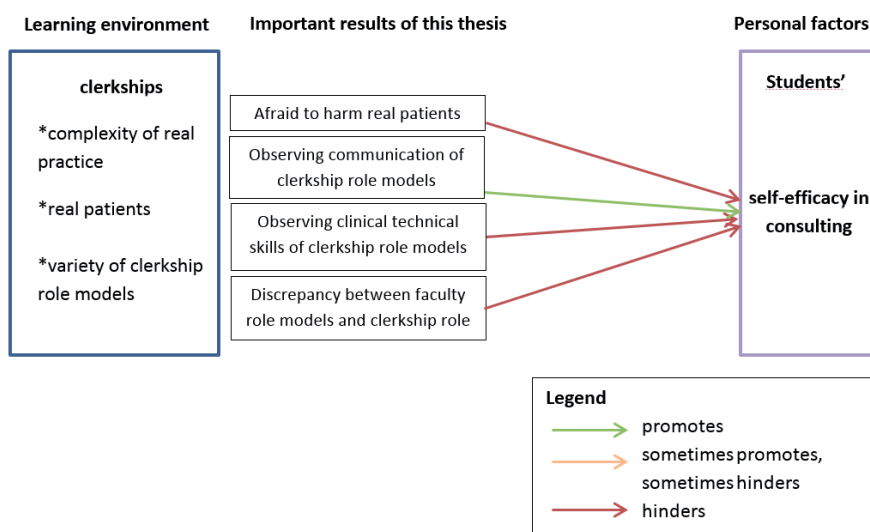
Learning environment

Important results of this thesis

Personal factors

clerkships

*complexity of real practice

*real patients

*variety of clerkship role models

Afraid to harm real patients

Observing communication of clerkship role models

Observing clinical technical skills of clerkship role models

Discrepancy between faculty role models and clerkship role

Students'

self-efficacy in consulting

Legend

promotes

sometimes promotes, sometimes hinders

hinders